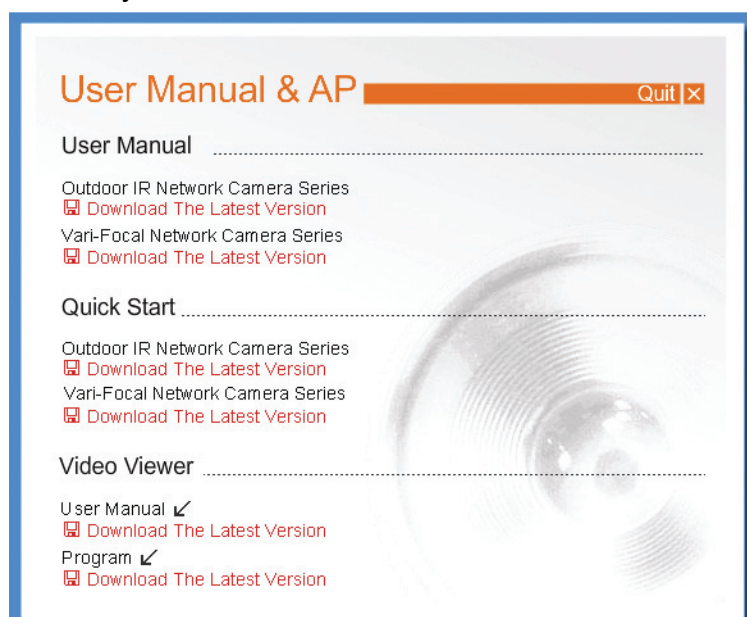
User Manual & AP

Quit ✕

User Manual

Outdoor IR Network Camera Series
Download The Latest Version

Vari-Focal Network Camera Series
Download The Latest Version

Quick Start

Outdoor IR Network Camera Series
Download The Latest Version

Vari-Focal Network Camera Series
Download The Latest Version

Video Viewer

User Manual ↙
Download The Latest Version

Program ↙
Download The Latest Version